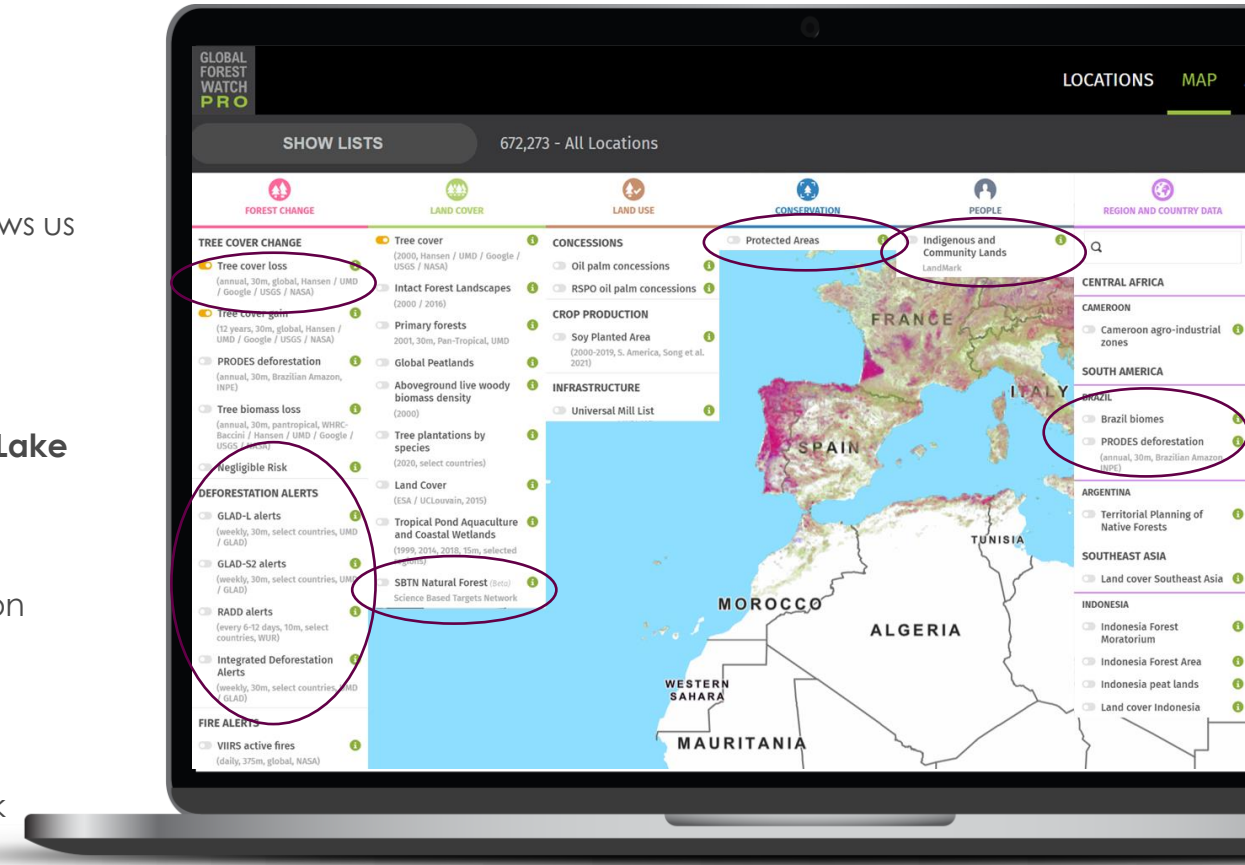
ws us

Lake

on

k

GLOBAL FOREST WATCH PRO

LOCATIONS MAP

SHOW LISTS

672,273 - All Locations

FOREST CHANGE

TREE COVER CHANGE

Tree cover loss
(annual, 30m, global, Hansen / UMD / Google / USGS / NASA)

Tree cover gain
(12 years, 30m, global, Hansen / UMD / Google / USGS / NASA)

PRODES deforestation
(annual, 30m, Brazilian Amazon, INPE)

Tree biomass loss
(annual, 30m, pantropical, WHRC-Baccini / Hansen / UMD / Google / USGS / NASA)

Negligible Risk

DEFORESTATION ALERTS

GLAD-L alerts
(weekly, 30m, select countries, UMD / GLAD)

GLAD-S2 alerts
(weekly, 30m, select countries, UMD / GLAD)

RADD alerts
(every 6-12 days, 10m, select countries, WUR)

Integrated Deforestation Alerts
(weekly, 30m, select countries, UMD / GLAD)

FIRE ALERTS

VIIRS active fires
(daily, 375m, global, NASA)

LAND COVER

Tree cover
(2000, Hansen / UMD / Google / USGS / NASA)

Intact Forest Landscapes
(2000 / 2016)

Primary forests
2001, 30m, Pan-Tropical, UMD

Global Peatlands

Aboveground live woody biomass density
(2000)

Tree plantations by species
(2020, select countries)

Land Cover
(ESA / UCLouvain, 2015)

Tropical Pond Aquaculture and Coastal Wetlands
(1999, 2014, 2018, 15m, selected regions)

SBTN Natural Forest (Beta)
Science Based Targets Network

LAND USE

CONCESSIONS

Oil palm concessions

RSPO oil palm concessions

CROP PRODUCTION

Soy Planted Area
(2000-2019, S. America, Song et al. 2021)

INFRASTRUCTURE

Universal Mill List

CONSERVATION

Protected Areas

PEOPLE

Indigenous and Community Lands
LandMark

FRANCE
ITALY
SPAIN
TUNISIA
MOROCCO
ALGERIA
WESTERN SAHARA
MAURITANIA

REGION AND COUNTRY DATA

CENTRAL AFRICA

CAMEROON

Cameroon agro-industrial zones

SOUTH AMERICA

BRAZIL

Brazil biomes

PRODES deforestation
(annual, 30m, Brazilian Amazon, INPE)

ARGENTINA

Territorial Planning of Native Forests

SOUTHEAST ASIA

Land cover Southeast Asia

INDONESIA

Indonesia Forest Moratorium

Indonesia Forest Area

Indonesia peat lands

Land cover Indonesia